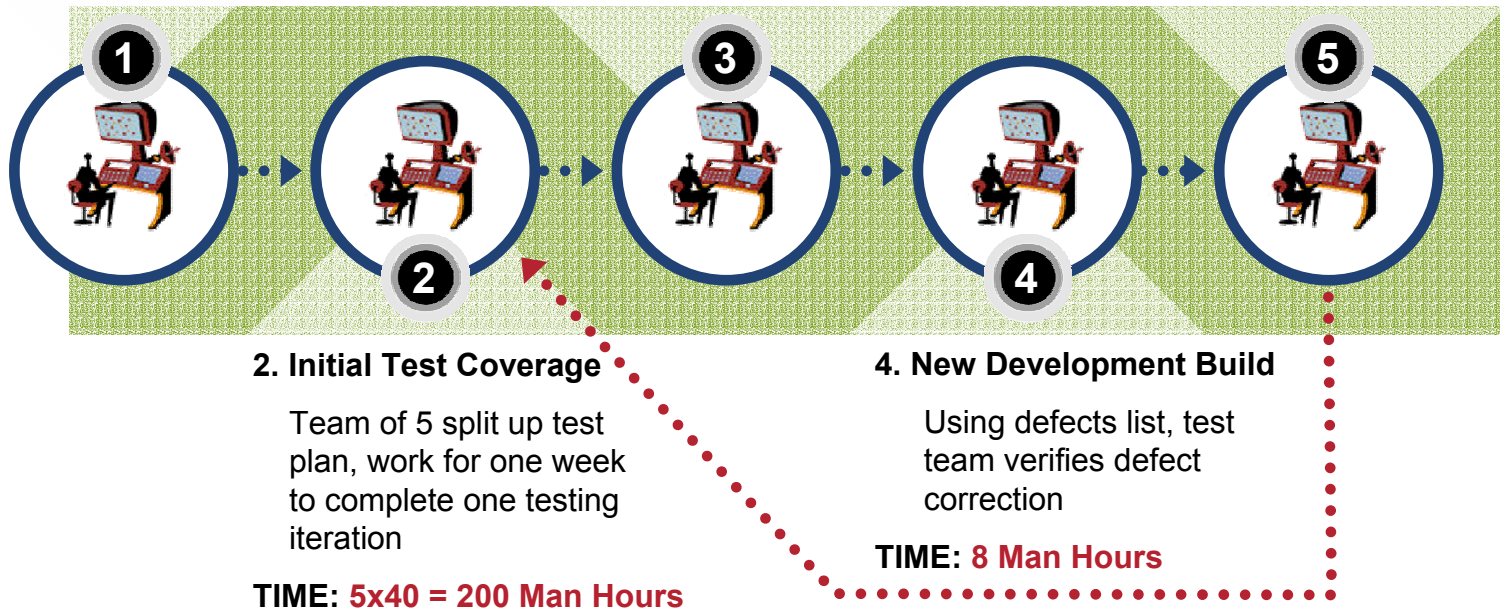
1

2

3

4

5

2. Initial Test Coverage

Team of 5 split up test plan, work for one week to complete one testing iteration

TIME: 5x40 = 200 Man Hours

4. New Development Build

Using defects list, test team verifies defect correction

TIME: 8 Man Hours